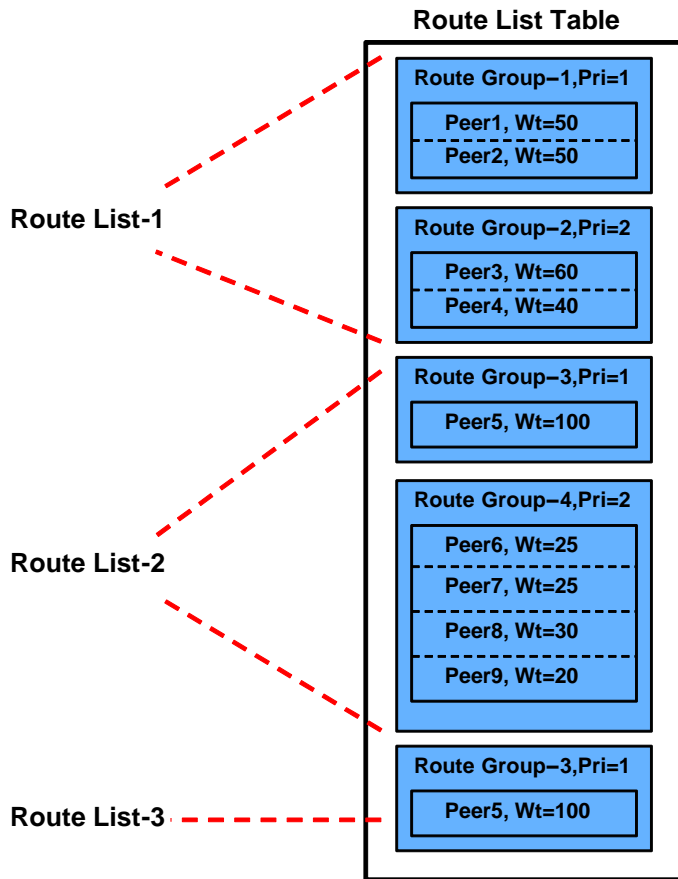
Route List Table

Route Group−1,Pri=1

Peer1, Wt=50

Peer2, Wt=50

Route Group−2,Pri=2

Peer3, Wt=60

Peer4, Wt=40

Route Group−3,Pri=1

Peer5, Wt=100

Route Group−4,Pri=2

Peer6, Wt=25

Peer7, Wt=25

Peer8, Wt=30

Peer9, Wt=20

Route Group−3,Pri=1

Peer5, Wt=100

Route List-1

Route List-2

Route List-3